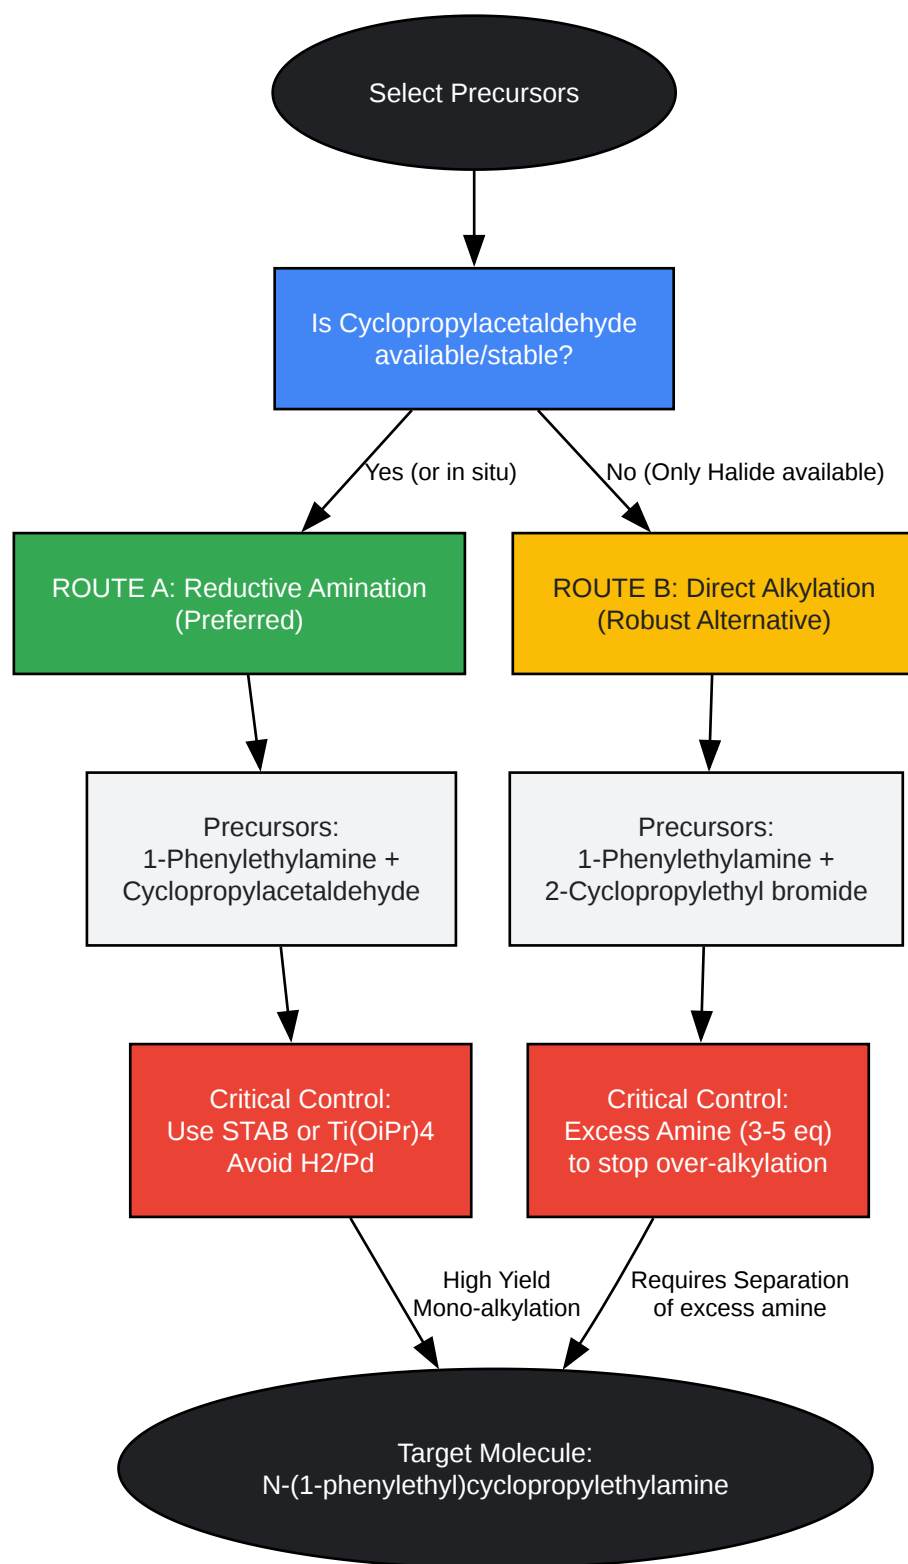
Select Precursors

Is Cyclopropylacetaldehyde available/stable?

Yes (or in situ)

No (Only Halide available)

ROUTE A: Reductive Amination (Preferred)

ROUTE B: Direct Alkylation (Robust Alternative)

Precursors: 1-Phenylethylamine + Cyclopropylacetaldehyde

Precursors: 1-Phenylethylamine + 2-Cyclopropylethyl bromide

Critical Control: Use STAB or Ti(OiPr)4 Avoid H2/Pd

Critical Control: Excess Amine (3-5 eq) to stop over-alkylation

High Yield Mono-alkylation

Requires Separation of excess amine

Target Molecule: N-(1-phenylethyl)cyclopropylethylamine